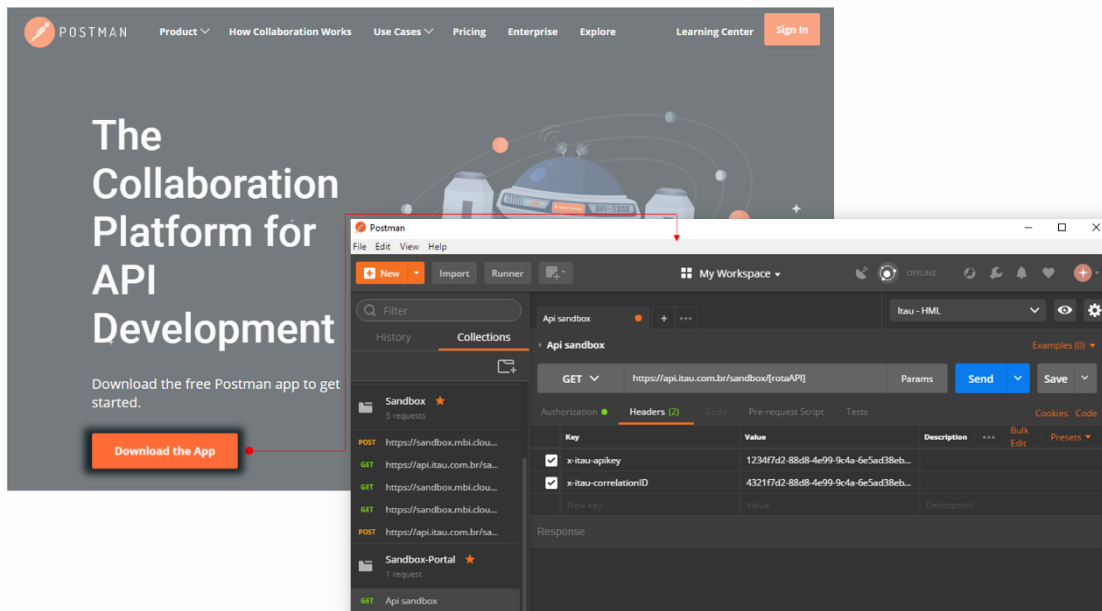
POSTMAN Product How Collaboration Works Use Cases Pricing Enterprise Explore Learning Center Sign In

The Collaboration Platform for API Development

Download the free Postman app to get started.

Download the App

Postman
File Edit View Help

New Import Runner My Workspace OFFLINE

Filter
History Collections

Sandbox
5 requests
POST https://sandbox.mbi.clou...
GET https://api.itau.com.br/sa...
GET https://sandbox.mbi.clou...
GET https://sandbox.mbi.clou...
POST https://api.itau.com.br/sa...

Sandbox-Portal
1 request
GET Api sandbox

Api sandbox +
Itau - HML
Api sandbox
Examples (0)
GET https://api.itau.com.br/sandbox/[rotaAPI] Params Send Save
Authorization Headers (2) Body Pre-request Script Tests Cookies Code

| Key | Value | Description | Bulk Edit | Presets |
|---|---|---|---|---|
| x-itau-apikey | 1234f7d2-88d8-4e99-9c4a-6e5ad38eb... | | | |
| x-itau-correlationID | 4321f7d2-88d8-4e99-9c4a-6e5ad38eb... | | | |
| New key | Value | Description | | |

Response